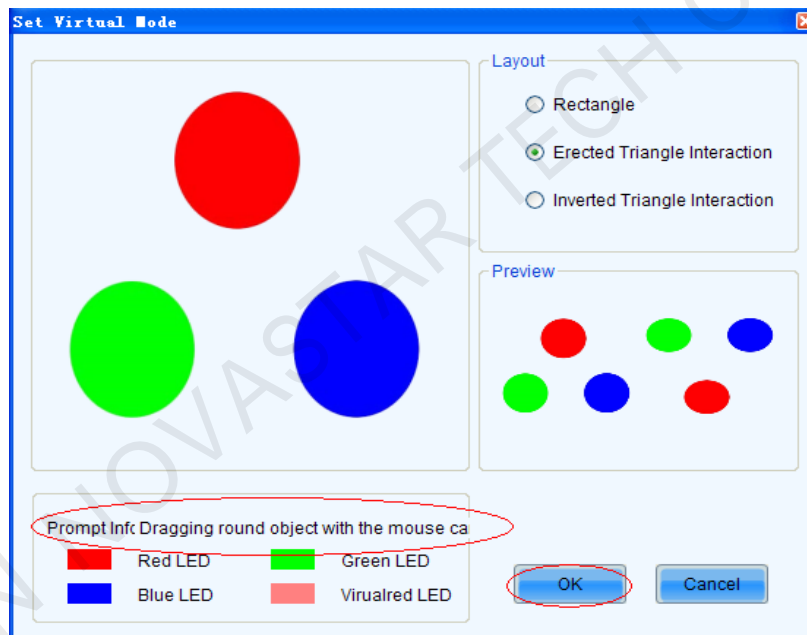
Set Virtual Mode

Layout
Rectangle
Erected Triangle Interaction
Inverted Triangle Interaction

Preview

Prompt Infc Dragging round object with the mouse ca
Red LED
Green LED
Blue LED
Virualred LED

OK
Cancel

NOVASTAR TECH